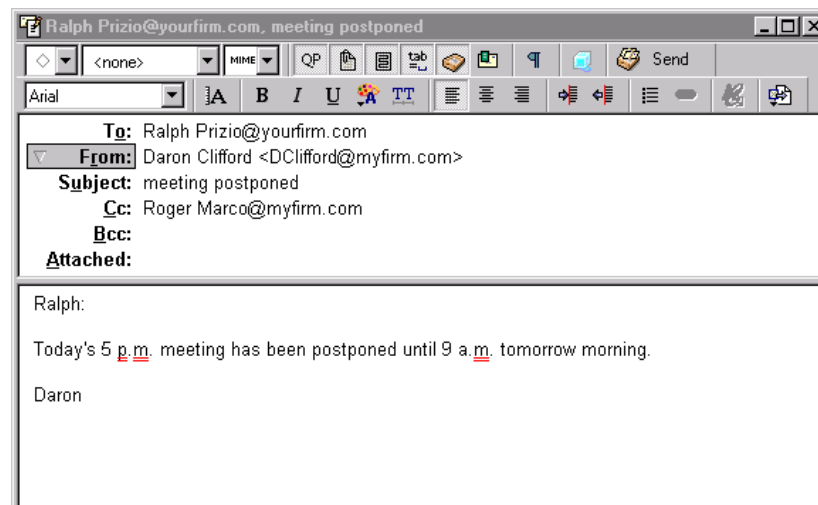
Ralph Prizio@yourfirm.com, meeting postponed

<none> MIME QP Send

Arial A B I U TT

To: Ralph Prizio@yourfirm.com
From: Daron Clifford <DClifford@myfirm.com>
Subject: meeting postponed
Cc: Roger Marco@myfirm.com
Bcc:
Attached:

Ralph:

Today's 5 p.m. meeting has been postponed until 9 a.m. tomorrow morning.

Daron